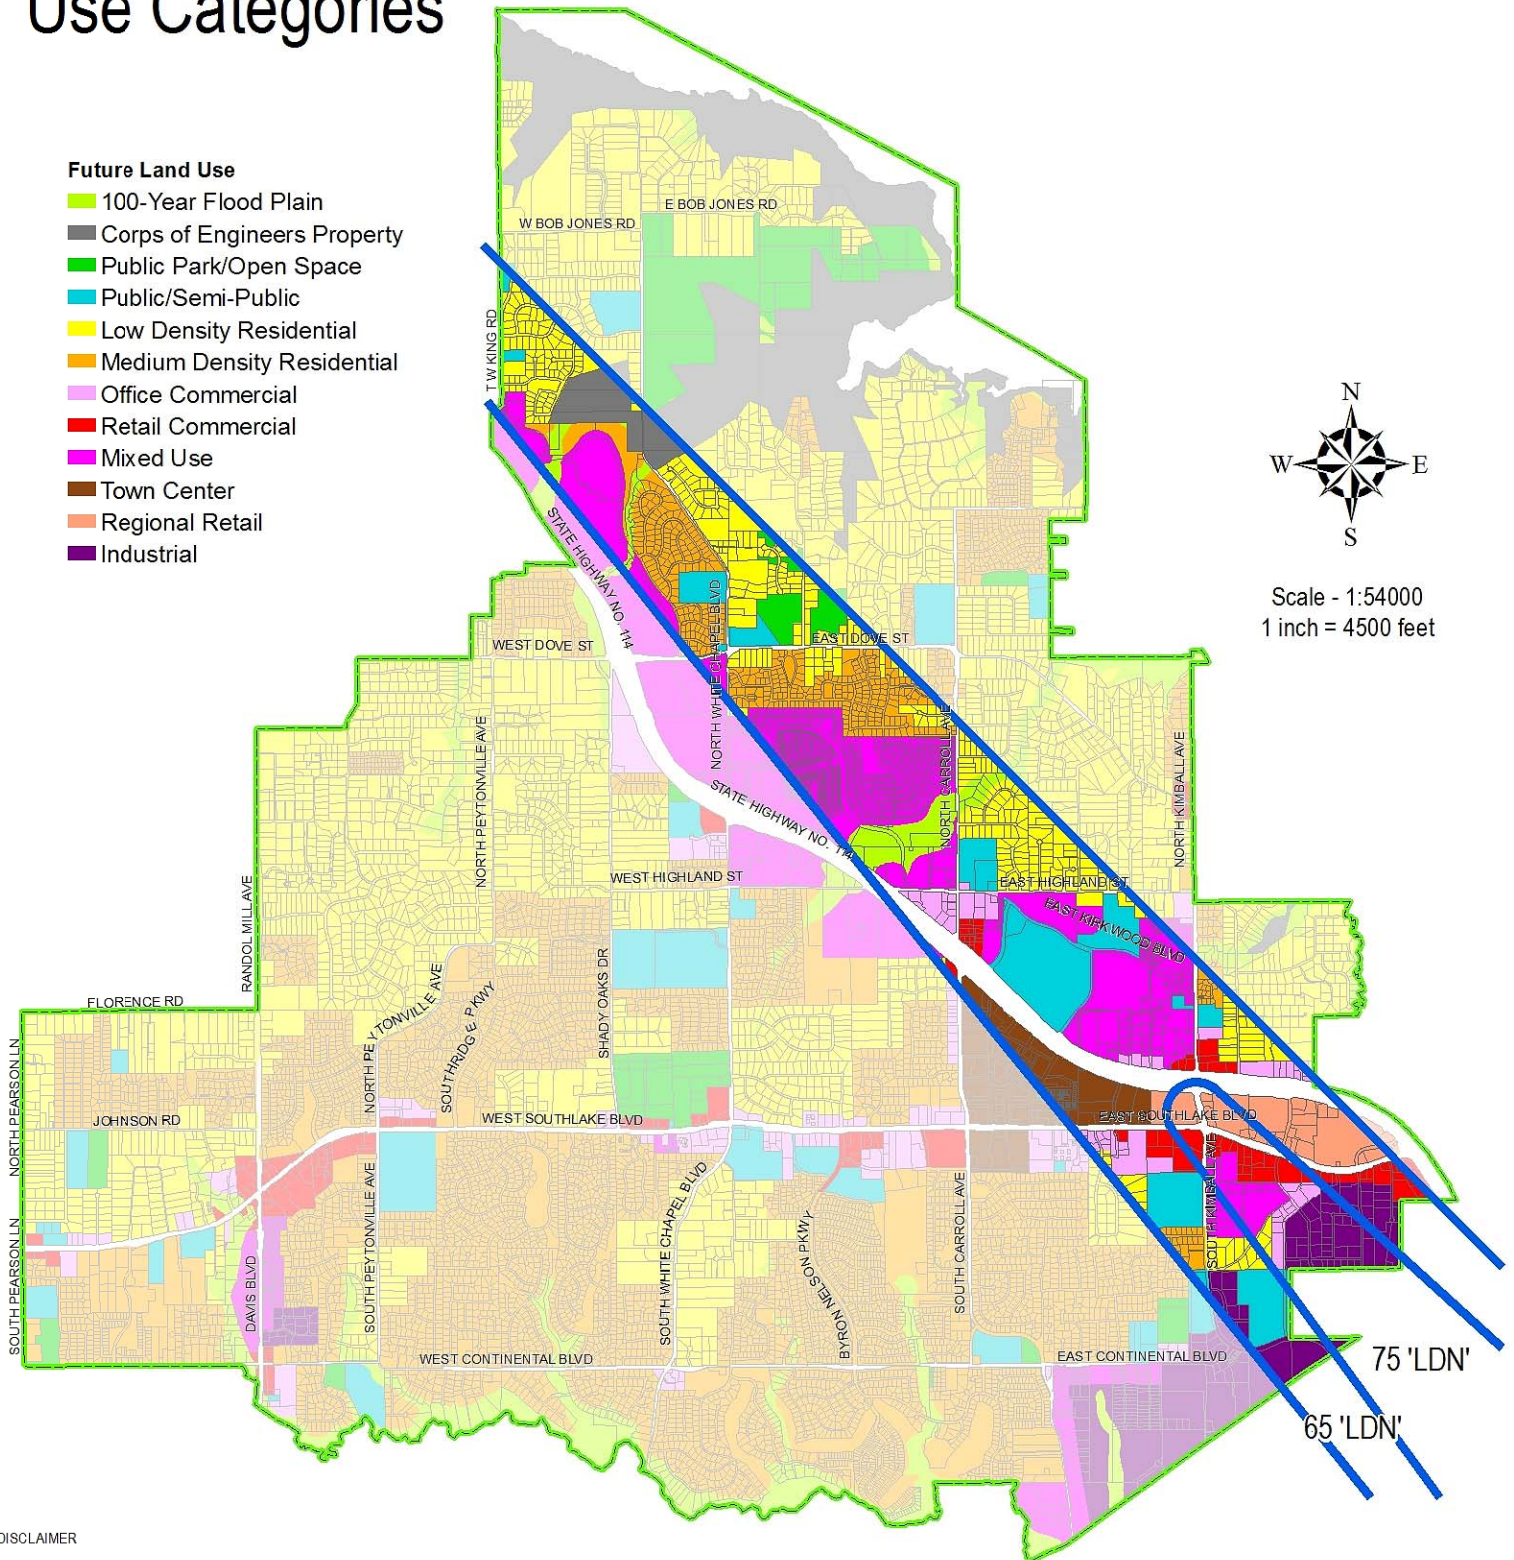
Use Categories

Future Land Use
100-Year Flood Plain
Corps of Engineers Property
Public Park/Open Space
Public/Semi-Public
Low Density Residential
Medium Density Residential
Office Commercial
Retail Commercial
Mixed Use
Town Center
Regional Retail
Industrial

N
W
E
S

Scale - 1:54000
1 inch = 4500 feet

E BOB JONES RD
W BOB JONES RD
T W KING RD
STATE HIGHWAY NO. 114
WEST DOVE ST
EAST DOVE ST
NORTH WHITE CHAPEL BLVD
NORTH CARROLL AVE
NORTH KIMBALL AVE
NORTH PEYTONVILLE AVE
STATE HIGHWAY NO. 114
WEST HIGHLAND ST
EAST HIGHLAND ST
EAST KIRKWOOD BLVD
RANDOL MILL AVE
FLORENCE RD
NORTH PEYTONVILLE AVE
SOUTHRIDGE PKWY
SHADY OAKS DR
NORTH PEARSON LN
JOHNSON RD
WEST SOUTHLAKE BLVD
EAST SOUTHLAKE BLVD
SOUTH KIMBALL AVE
SOUTH PEARSON LN
DAVIS BLVD
SOUTH PEYTONVILLE AVE
SOUTH WHITE CHAPEL BLVD
BYRON NELSON PKWY
SOUTH CARROLL AVE
WEST CONTINENTAL BLVD
EAST CONTINENTAL BLVD
75 'LDN'
65 'LDN'
DISCLAIMER